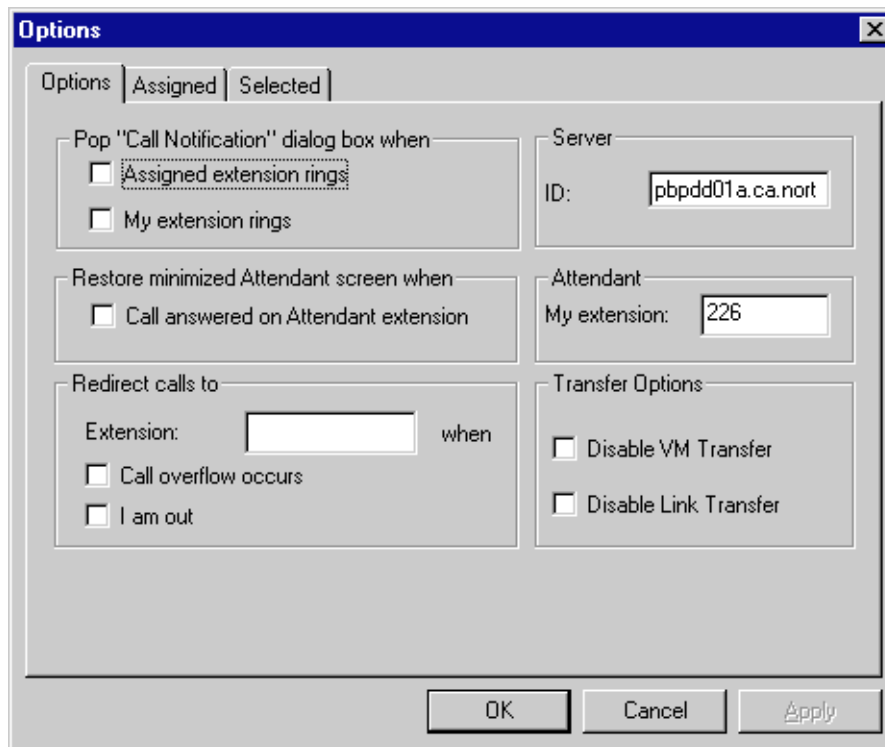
Options

Options | Assigned | Selected

Pop "Call Notification" dialog box when
Assigned extension rings
My extension rings

Server
ID: pbpdd01a.ca.nort

Restore minimized Attendant screen when
Call answered on Attendant extension

Attendant
My extension: 226

Redirect calls to
Extension: when
Call overflow occurs
I am out

Transfer Options
Disable VM Transfer
Disable Link Transfer

OK Cancel Apply